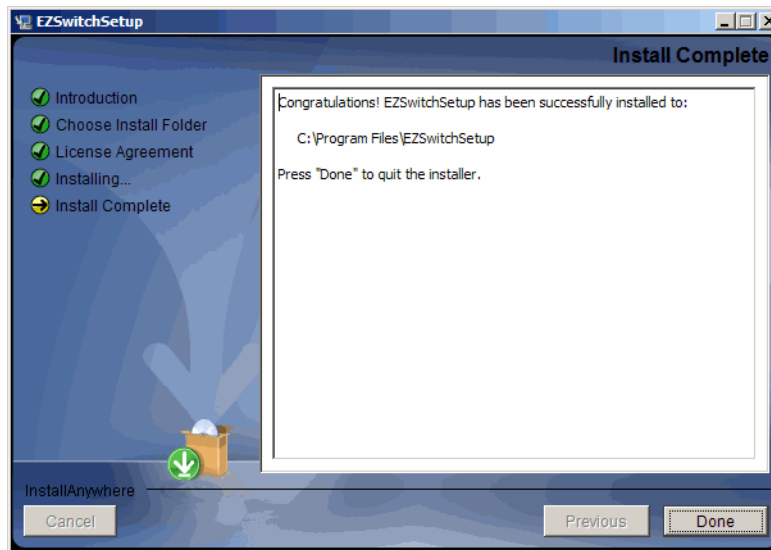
EZSwitchSetup

Install Complete

Introduction
Choose Install Folder
License Agreement
Installing...
Install Complete

Congratulations! EZSwitchSetup has been successfully installed to:

C:\Program Files\EZSwitchSetup

Press "Done" to quit the installer.

InstallAnywhere

Cancel

Previous

Done